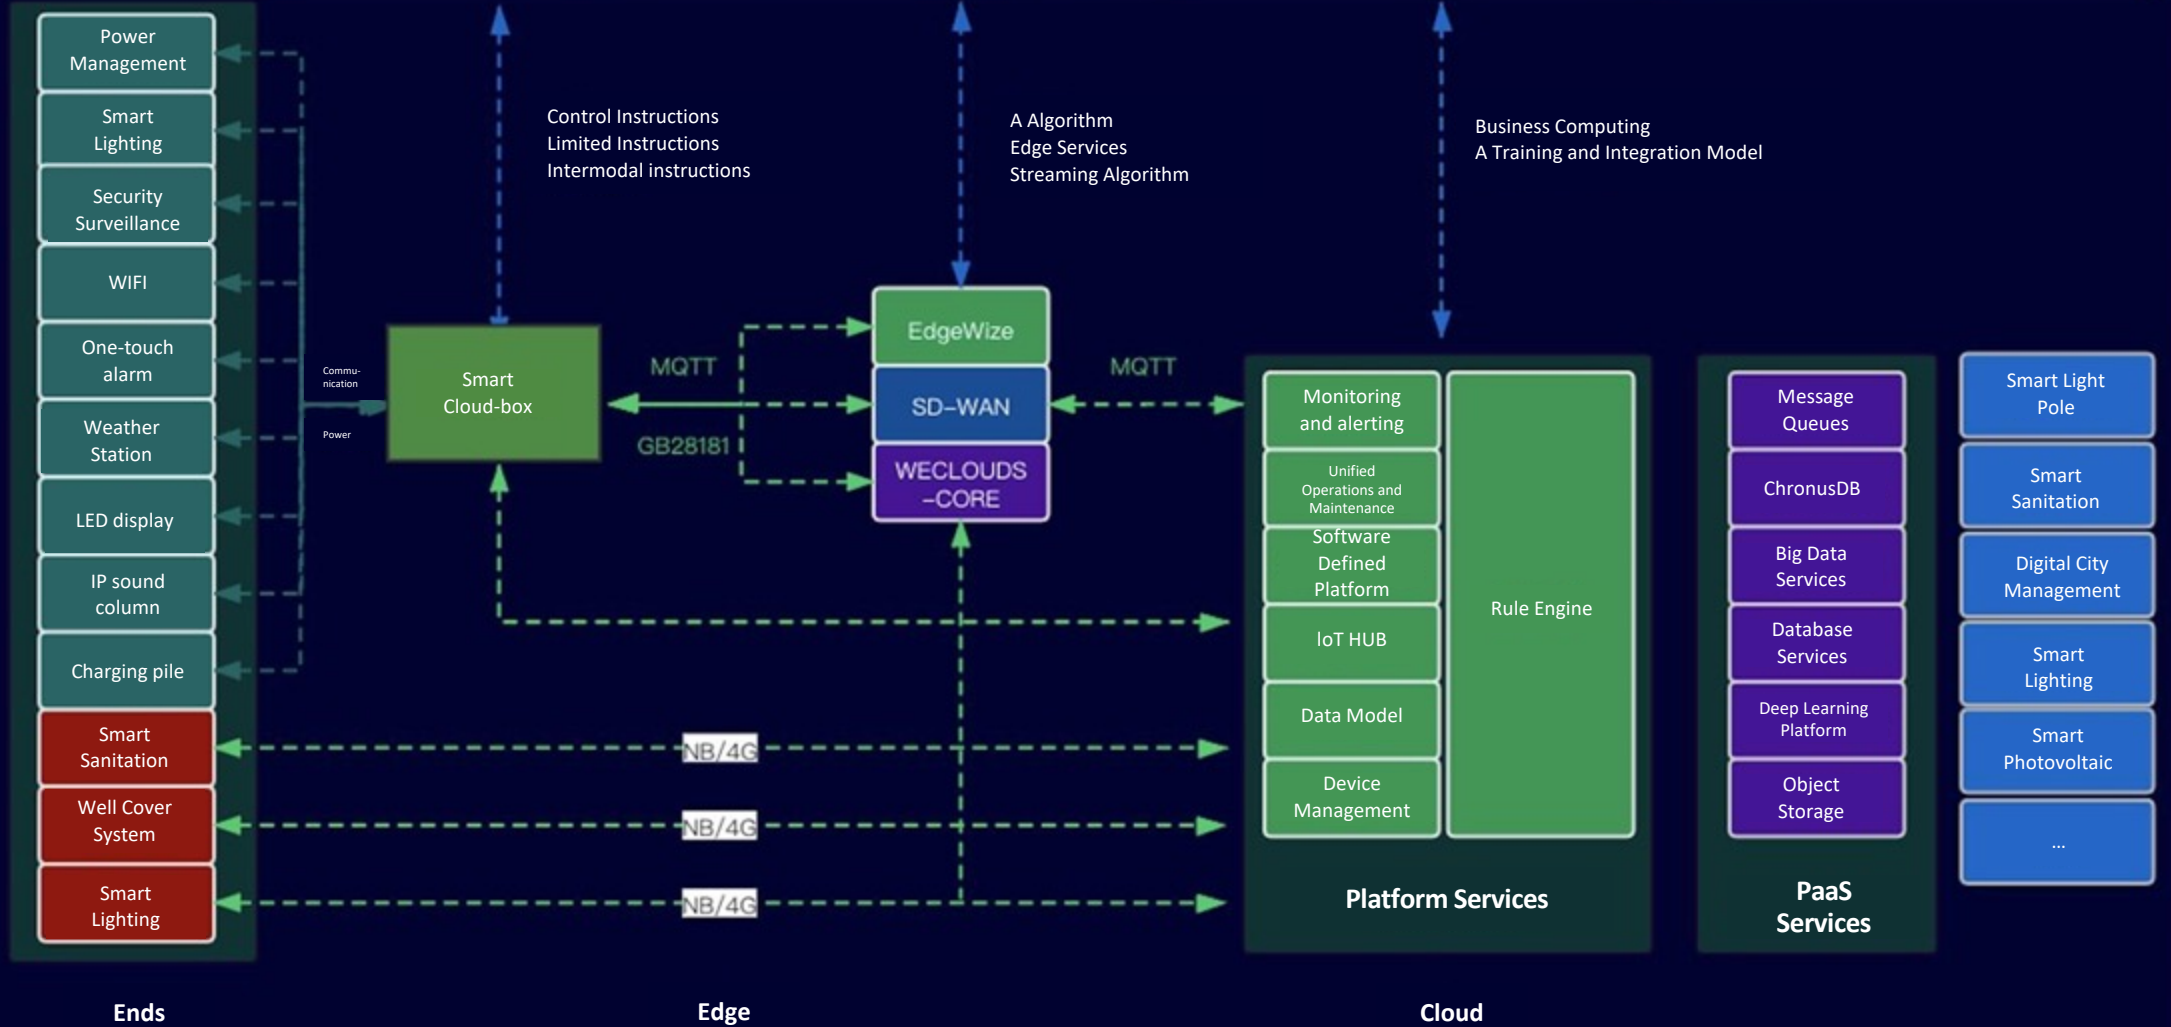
Power Management

Smart Lighting

Security Surveillance

WIFI

One-touch alarm

Weather Station

LED display

IP sound column

Charging pile

Smart Sanitation

Well Cover System

Smart Lighting

Commu-nication

Power

Control Instructions
Limited Instructions
Intermodal instructions

Smart Cloud-box

MQTT

GB28181

A Algorithm
Edge Services
Streaming Algorithm

EdgeWize

SD-WAN

WECLOUDS -CORE

MQTT

Business Computing
A Training and Integration Model

Monitoring and alerting

Unified Operations and Maintenance

Software Defined Platform

IoT HUB

Data Model

Device Management

Rule Engine

Platform Services

Message Queues

ChronusDB

Big Data Services

Database Services

Deep Learning Platform

Object Storage

PaaS Services

Smart Light Pole

Smart Sanitation

Digital City Management

Smart Lighting

Smart Photovoltaic

...

NB/4G

NB/4G

NB/4G

Ends

Edge

Cloud